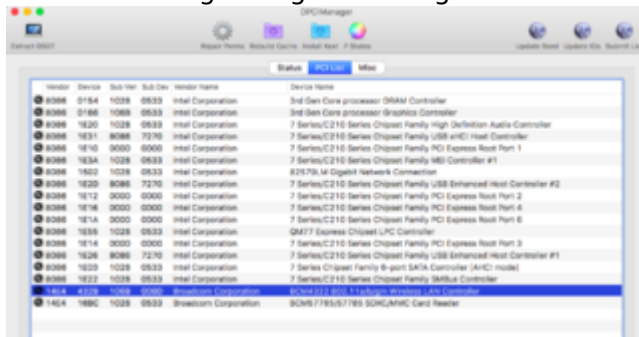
DPCIManager

Extract DSDT

Repair Perms Rebuild Cache Install Kext Status

Update Seed Update IDs Submit List

Status PCI List Misc

| Vendor | Device | Sub Ven | Sub Dev | Vendor Name | Device Name |
|---|---|---|---|---|---|
| 8086 | 0154 | 1028 | 0533 | Intel Corporation | 3rd Gen Core processor DRAM Controller |
| 8086 | 0166 | 1028 | 0533 | Intel Corporation | 3rd Gen Core processor Graphics Controller |
| 8086 | 1E20 | 1028 | 0533 | Intel Corporation | 7 Series/C210 Series Chipset Family High Definition Audio Controller |
| 8086 | 1E31 | 8086 | 7270 | Intel Corporation | 7 Series/C210 Series Chipset Family USB xHCI Host Controller |
| 8086 | 1E10 | 0000 | 0000 | Intel Corporation | 7 Series/C210 Series Chipset Family PCI Express Root Port 1 |
| 8086 | 1E3A | 1028 | 0533 | Intel Corporation | 7 Series/C210 Series Chipset Family MEI Controller #1 |
| 8086 | 1502 | 1028 | 0533 | Intel Corporation | 82579LM Gigabit Network Connection |
| 8086 | 1E2D | 8086 | 7270 | Intel Corporation | 7 Series/C210 Series Chipset Family USB Enhanced Host Controller #2 |
| 8086 | 1E12 | 0000 | 0000 | Intel Corporation | 7 Series/C210 Series Chipset Family PCI Express Root Port 2 |
| 8086 | 1E16 | 0000 | 0000 | Intel Corporation | 7 Series/C210 Series Chipset Family PCI Express Root Port 4 |
| 8086 | 1E1A | 0000 | 0000 | Intel Corporation | 7 Series/C210 Series Chipset Family PCI Express Root Port 6 |
| 8086 | 1E55 | 1028 | 0533 | Intel Corporation | QM77 Express Chipset LPC Controller |
| 8086 | 1E14 | 0000 | 0000 | Intel Corporation | 7 Series/C210 Series Chipset Family PCI Express Root Port 3 |
| 8086 | 1E26 | 8086 | 7270 | Intel Corporation | 7 Series/C210 Series Chipset Family USB Enhanced Host Controller #1 |
| 8086 | 1E03 | 1028 | 0533 | Intel Corporation | 7 Series Chipset Family 6-port SATA Controller [AHCI mode] |
| 8086 | 1E22 | 1028 | 0533 | Intel Corporation | 7 Series/C210 Series Chipset Family SMBus Controller |
| 14E4 | 4328 | 106B | 0080 | Broadcom Corporation | BCM4322 802.11a/b/g/n Wireless LAN Controller |
| 14E4 | 16BC | 1028 | 0533 | Broadcom Corporation | BCM57765/57785 SDXC/MMC Card Reader |